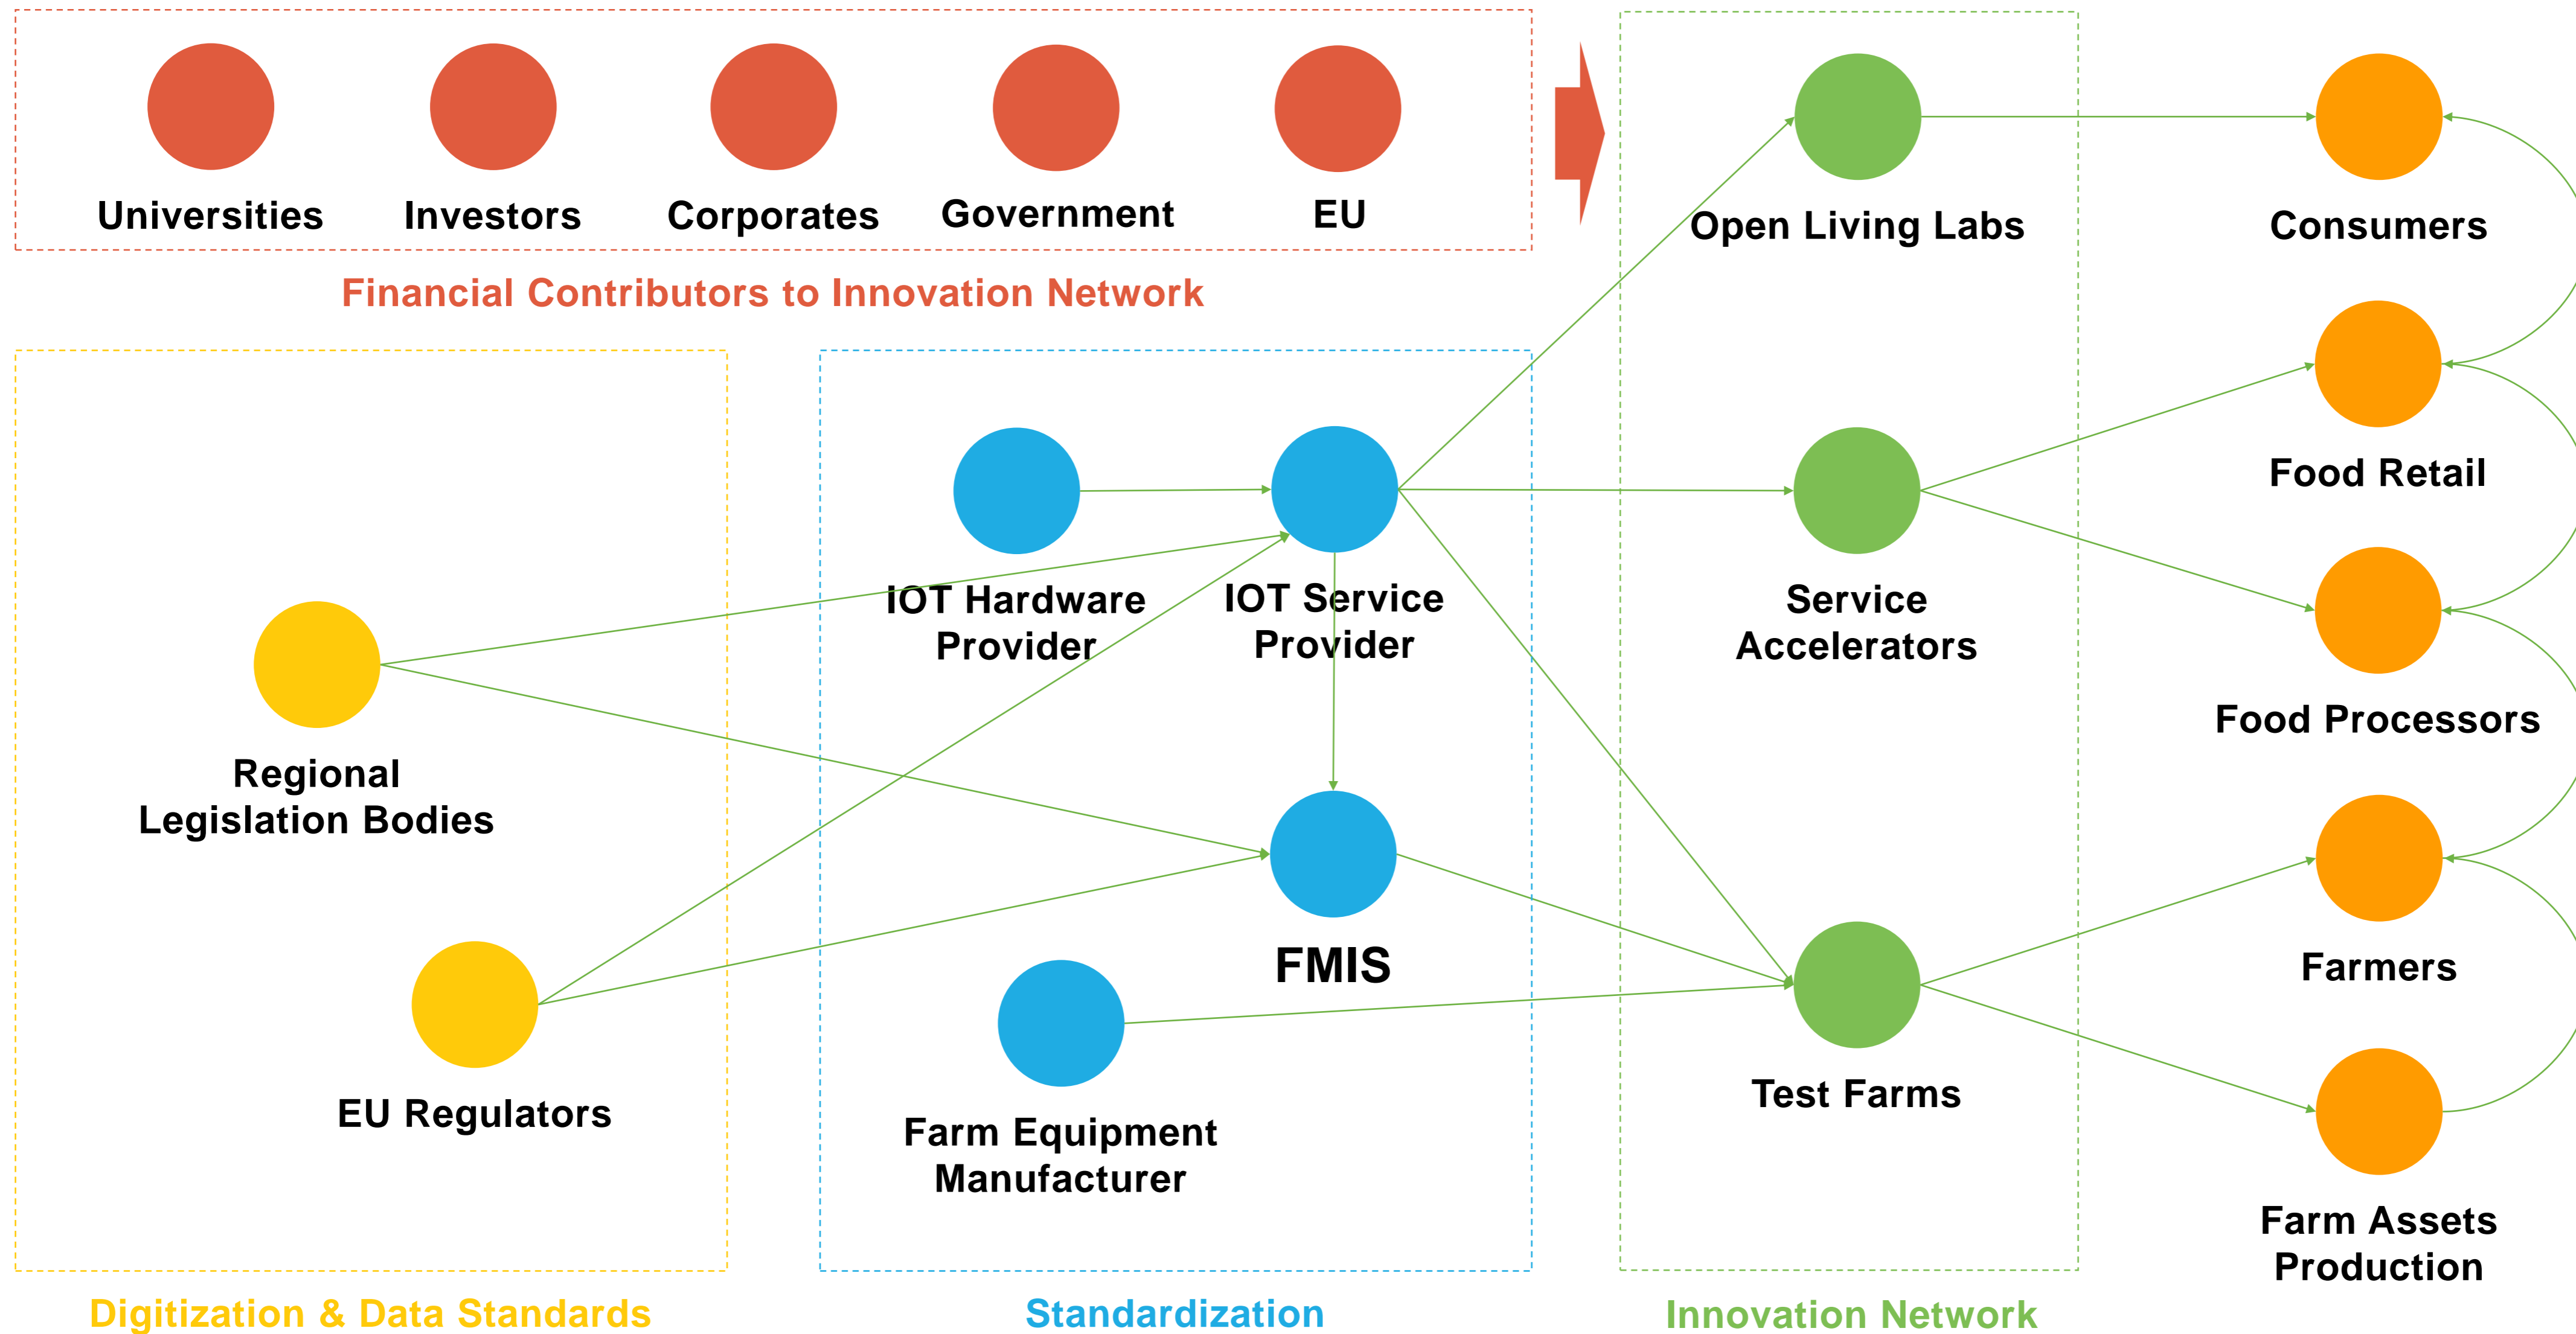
Universities
Investors
Corporates
Government
EU

Financial Contributors to Innovation Network

Open Living Labs
Consumers
Food Retail
Service Accelerators
Food Processors
Farmers
Test Farms
Farm Assets Production

IOT Hardware Provider
IOT Service Provider
FMIS
Farm Equipment Manufacturer

Regional Legislation Bodies
EU Regulators

Digitization & Data Standards
Standardization
Innovation Network